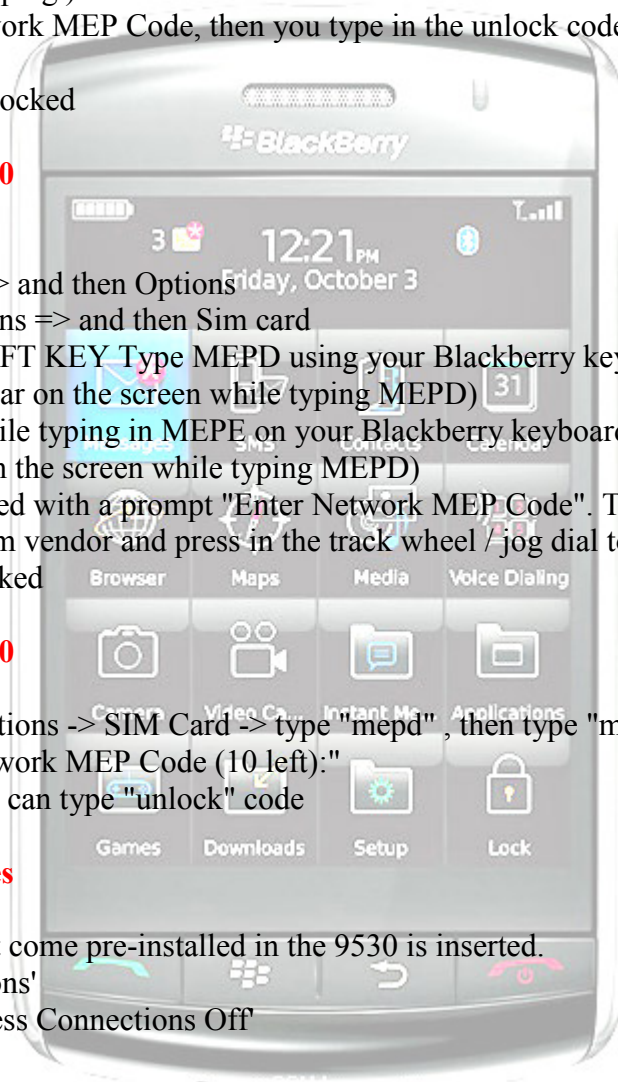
ork MEP Code, then you type in the unlock code

ocked

0

BlackBerry

3

12:21PM

Friday, October 3

> and then Options
ns => and then Sim card
FT KEY Type MEPD using your Blackberry key
ar on the screen while typing MEPD)
ile typing in MEPE on your Blackberry keyboard
n the screen while typing MEPD)
ed with a prompt "Enter Network MEP Code". T
m vendor and press in the track wheel / jog dial to
ked

Messages SMS Contacts Calendar

Browser Maps Media Voice Dialing

0

Camera Video Ca... Instant Me... Applications

tions -> SIM Card -> type "mepd" , then type "m
work MEP Code (10 left):"
can type "unlock" code

Games Downloads Setup Lock

es

come pre-installed in the 9530 is inserted.
ns'
ess Connections Off